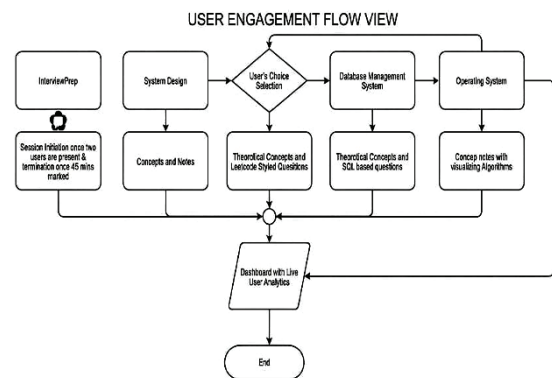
USER ENGAGEMENT FLOW VIEW

InterviewPrep

System Design

User's Choice Selection

Database Management System

Operating System

Session Initiation once two users are present & termination once 45 mins marked

Concepts and Notes

Theorotical Concepts and Leetcode Styled Questiions

Theorotical Concepts and SQL based questions

Concep notes with visualizing Algorithms

Dashboard with Live User Analytics

End